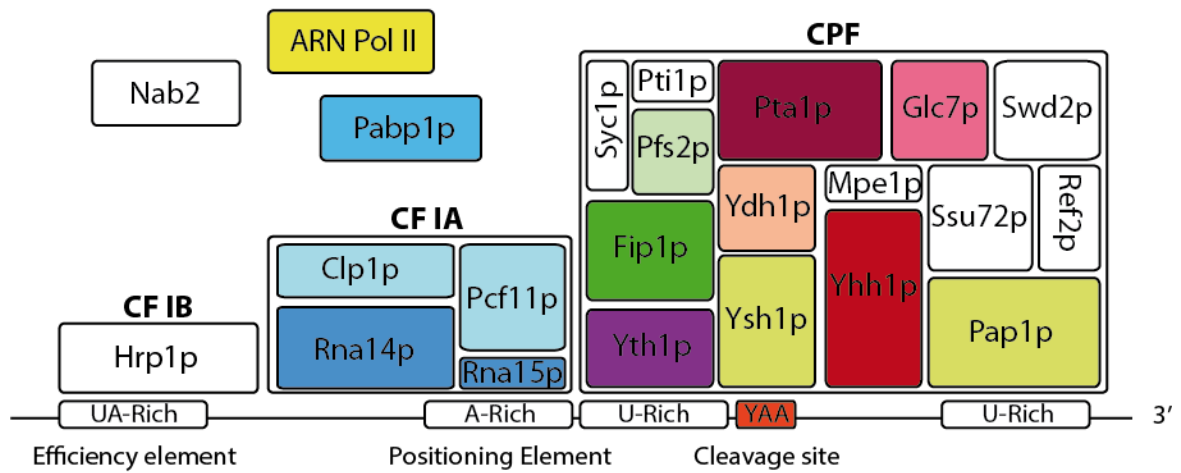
ARN Pol II

Nab2

Pabp1p

CPF

Syc1p

Pti1p

Pfs2p

Pta1p

Glc7p

Swd2p

Ydh1p

Mpe1p

Ssu72p

Ref2p

Fip1p

Yhh1p

Ysh1p

Yth1p

Pap1p

CF IA

Clp1p

Pcf11p

Rna14p

Rna15p

CF IB

Hrp1p

UA-Rich

A-Rich

U-Rich

YAA

U-Rich

3'

Efficiency element

Positioning Element

Cleavage site